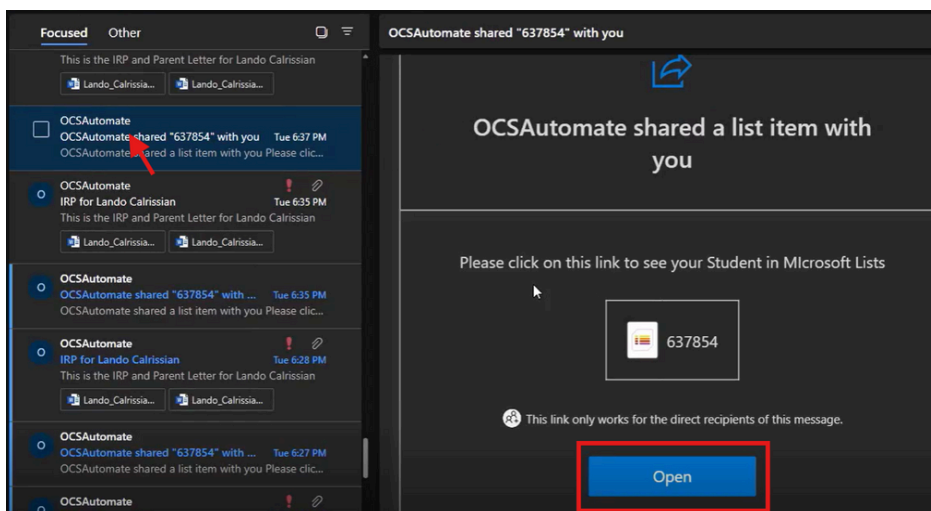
Focused Other

This is the IRP and Parent Letter for Lando Calrissian

Lando_Calrissia... Lando_Calrissia...

OCSAutomate
OCSAutomate shared "637854" with you Tue 6:37 PM
OCSAutomate shared a list item with you Please clic...

O OCSAutomate
IRP for Lando Calrissian Tue 6:35 PM
This is the IRP and Parent Letter for Lando Calrissian

Lando_Calrissia... Lando_Calrissia...

O OCSAutomate
OCSAutomate shared "637854" with ... Tue 6:35 PM
OCSAutomate shared a list item with you Please clic...

O OCSAutomate
IRP for Lando Calrissian Tue 6:28 PM
This is the IRP and Parent Letter for Lando Calrissian

Lando_Calrissia... Lando_Calrissia...

O OCSAutomate
OCSAutomate shared "637854" with ... Tue 6:27 PM
OCSAutomate shared a list item with you Please clic...

O OCSAutomate

OCSAutomate shared "637854" with you

OCSAutomate shared a list item with you

Please click on this link to see your Student in MIcrosoft Lists

637854

This link only works for the direct recipients of this message.

Open